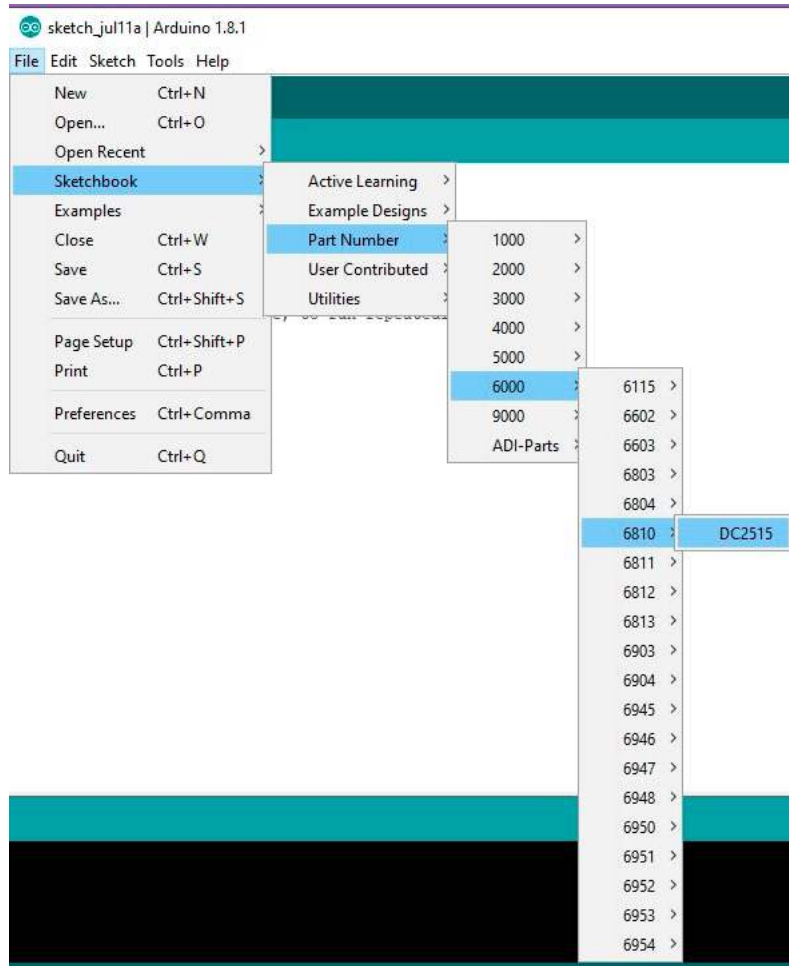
sketch_jul11a | Arduino 1.8.1

File Edit Sketch Tools Help

New Ctrl+N
Open... Ctrl+O
Open Recent
Sketchbook
Examples
Close Ctrl+W
Save Ctrl+S
Save As... Ctrl+Shift+S
Page Setup Ctrl+Shift+P
Print Ctrl+P
Preferences Ctrl+Comma
Quit Ctrl+Q

Active Learning
Example Designs
Part Number
User Contributed
Utilities

1000
2000
3000
4000
5000
6000
9000
ADI-Parts

6115
6602
6603
6803
6804
6810
6811
6812
6813
6903
6904
6945
6946
6947
6948
6950
6951
6952
6953
6954

DC2515